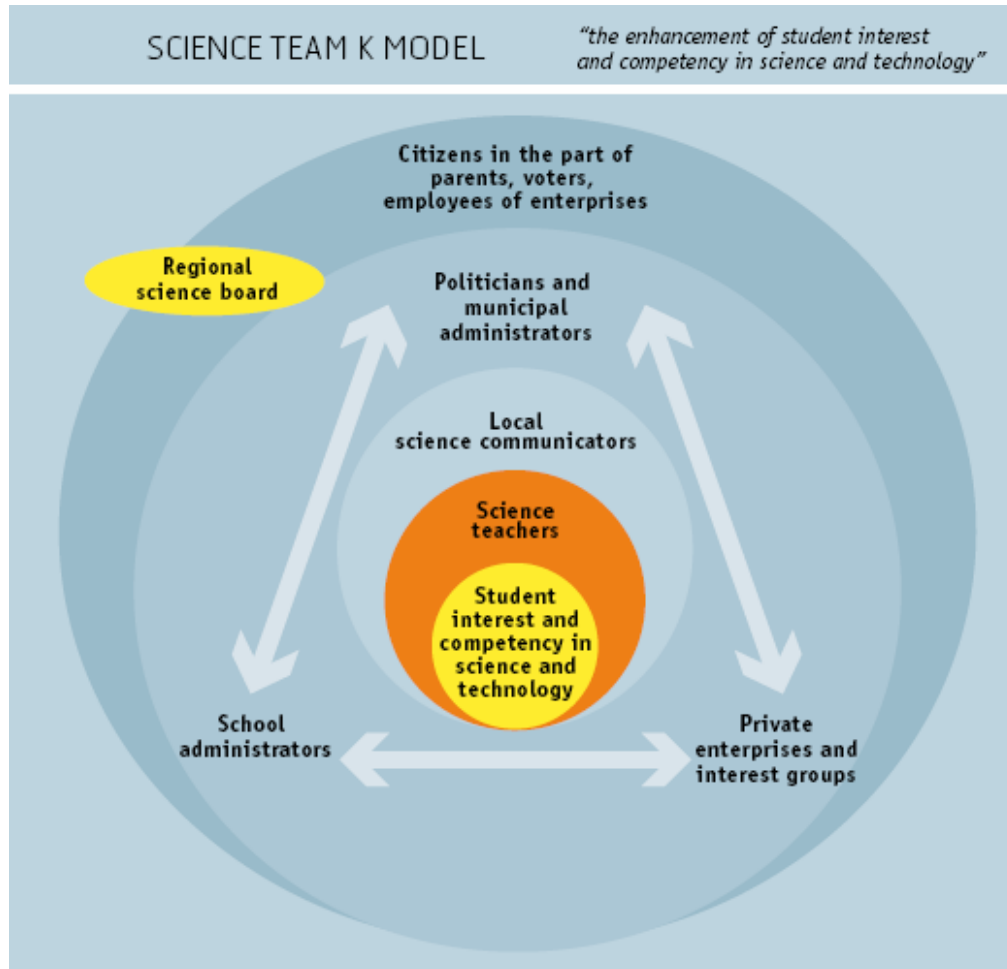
SCIENCE TEAM K MODEL

"the enhancement of student interest and competency in science and technology"

Citizens in the part of parents, voters, employees of enterprises

Regional science board

Politicians and municipal administrators

Local science communicators

Science teachers

Student interest and competency in science and technology

School administrators

Private enterprises and interest groups